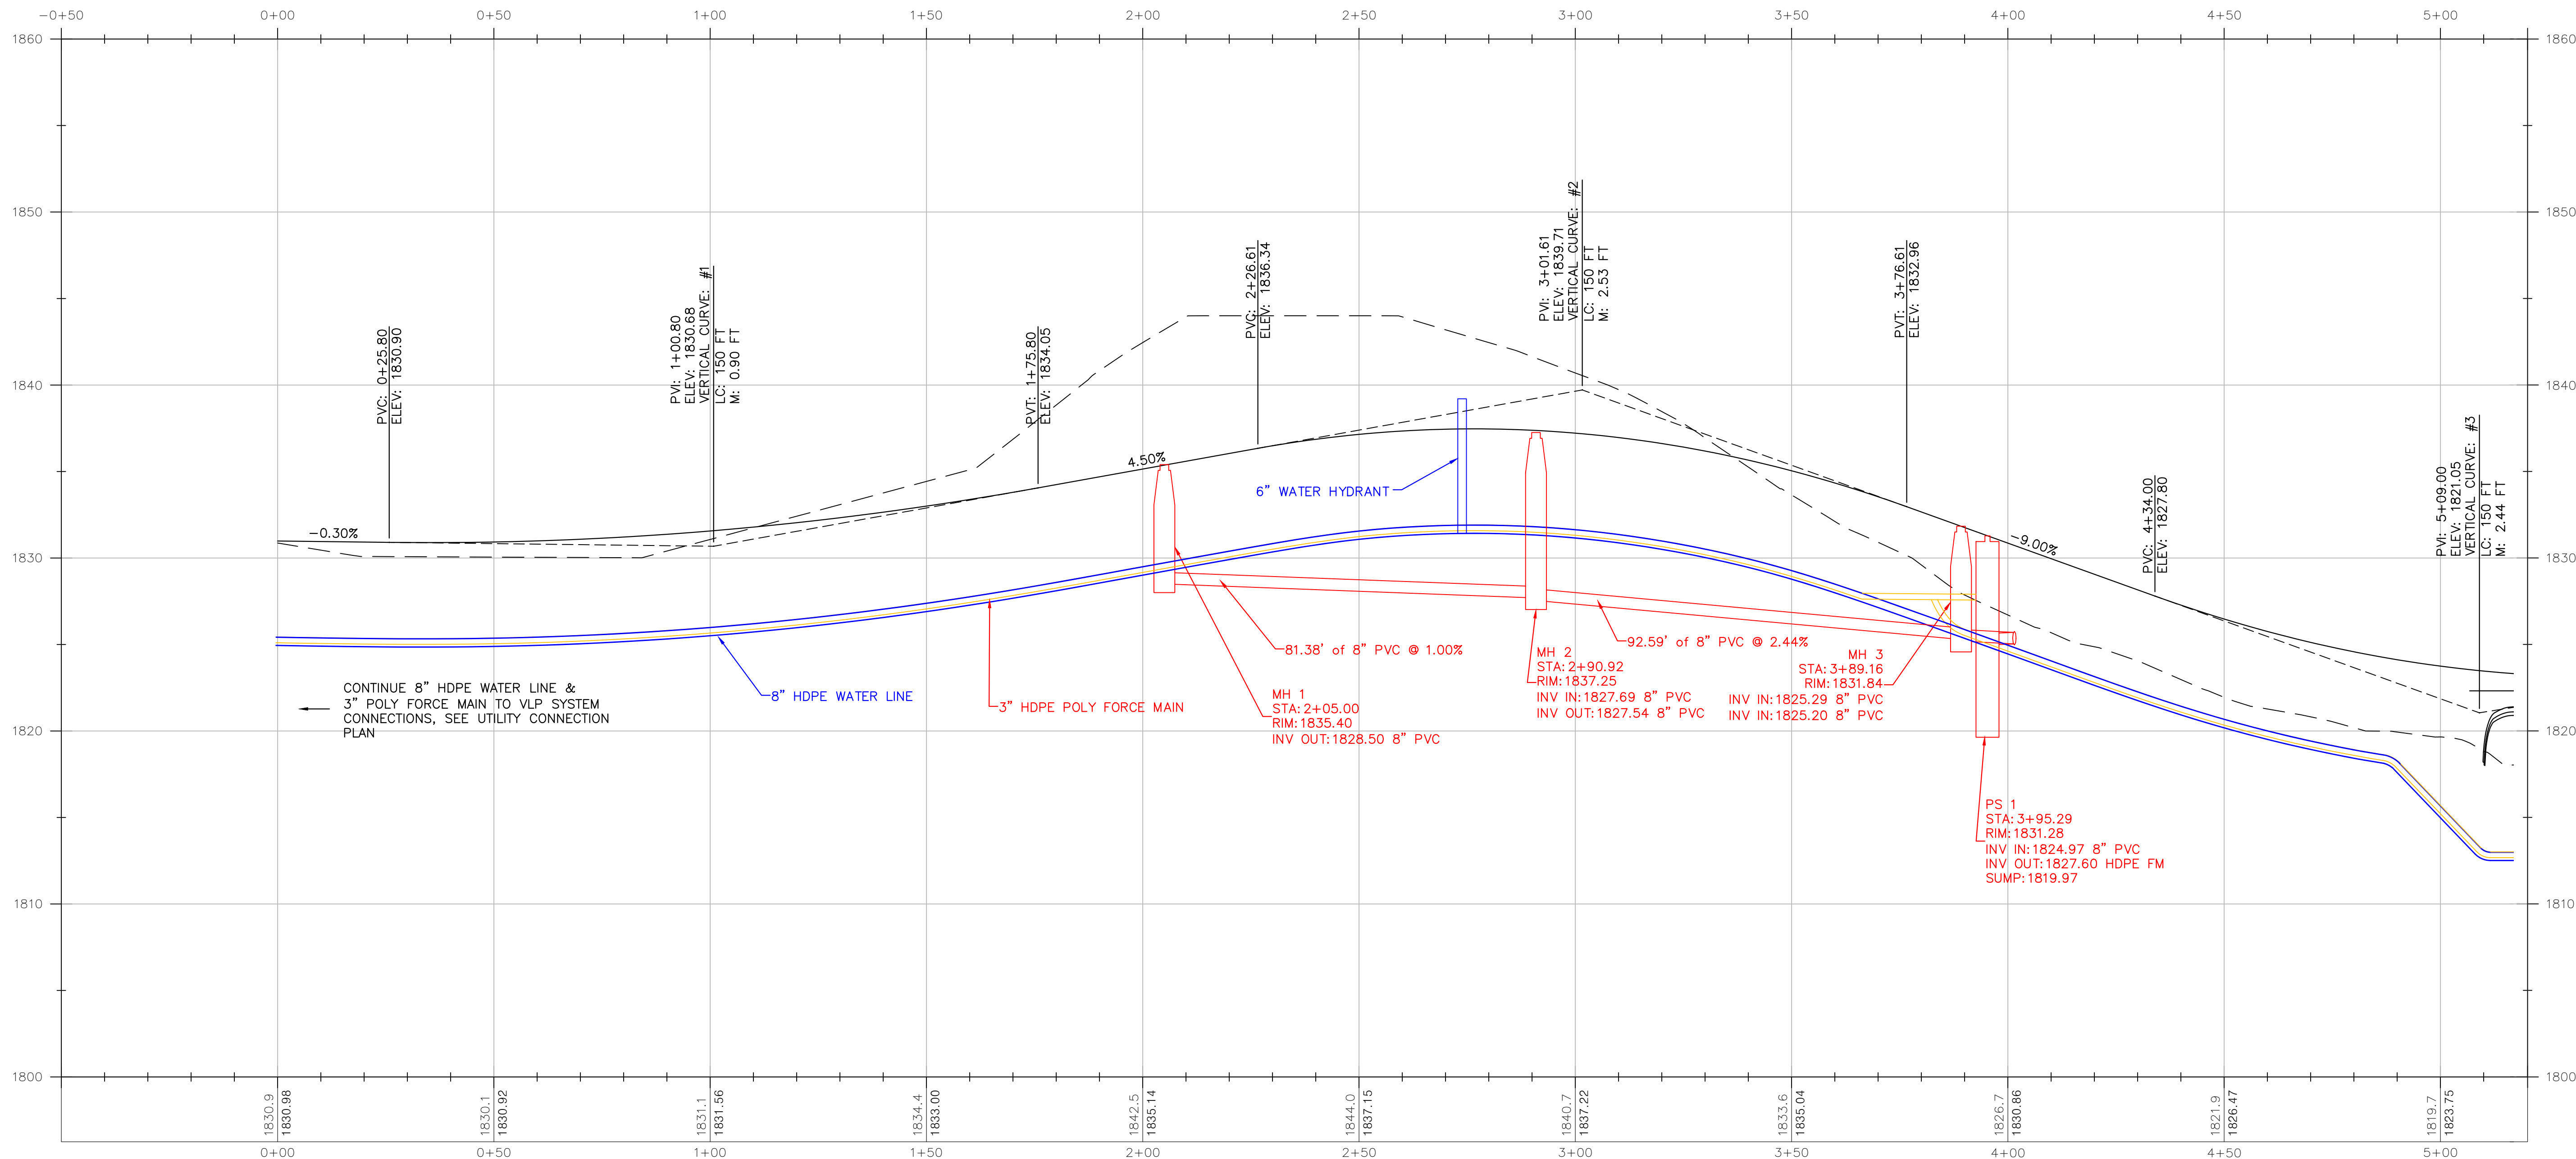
−0+50 0+00 0+50 1+00 1+50 2+00 2+50 3+00 3+50 4+00 4+50 5+00

1860 1850 1840 1830 1820 1810 1800

PVC: 0+25.80
ELEV: 1830.90

PVI: 1+00.80
ELEV: 1830.68
VERTICAL CURVE: #1
LC: 150 FT
M: 0.90 FT

PVT: 1+75.80
ELEV: 1834.05

PVC: 2+26.61
ELEV: 1836.34

PVI: 3+01.61
ELEV: 1839.71
VERTICAL CURVE: #2
LC: 150 FT
M: 2.53 FT

PVT: 3+76.61
ELEV: 1832.96

PVC: 4+34.00
ELEV: 1827.80

PVI: 5+09.00
ELEV: 1821.05
VERTICAL CURVE: #3
LC: 150 FT
M: 2.44 FT

−0.30%
4.50%
−9.00%

6" WATER HYDRANT

81.38' of 8" PVC @ 1.00%
92.59' of 8" PVC @ 2.44%

MH 2
STA: 2+90.92
RIM: 1837.25
INV IN: 1827.69 8" PVC
INV OUT: 1827.54 8" PVC

MH 3
STA: 3+89.16
RIM: 1831.84
INV IN: 1825.29 8" PVC
INV IN: 1825.20 8" PVC

CONTINUE 8" HDPE WATER LINE & 3" POLY FORCE MAIN TO VLP SYSTEM CONNECTIONS, SEE UTILITY CONNECTION PLAN

8" HDPE WATER LINE

3" HDPE POLY FORCE MAIN

MH 1
STA: 2+05.00
RIM: 1835.40
INV OUT: 1828.50 8" PVC

PS 1
STA: 3+95.29
RIM: 1831.28
INV IN: 1824.97 8" PVC
INV OUT: 1827.60 HDPE FM
SUMP: 1819.97

1830.9 1830.98
1830.1 1830.92
1831.1 1831.56
1834.4 1833.00
1842.5 1835.14
1844.0 1837.15
1840.7 1837.22
1833.6 1835.04
1826.7 1830.86
1821.9 1826.47
1819.7 1823.75

0+00 0+50 1+00 1+50 2+00 2+50 3+00 3+50 4+00 4+50 5+00